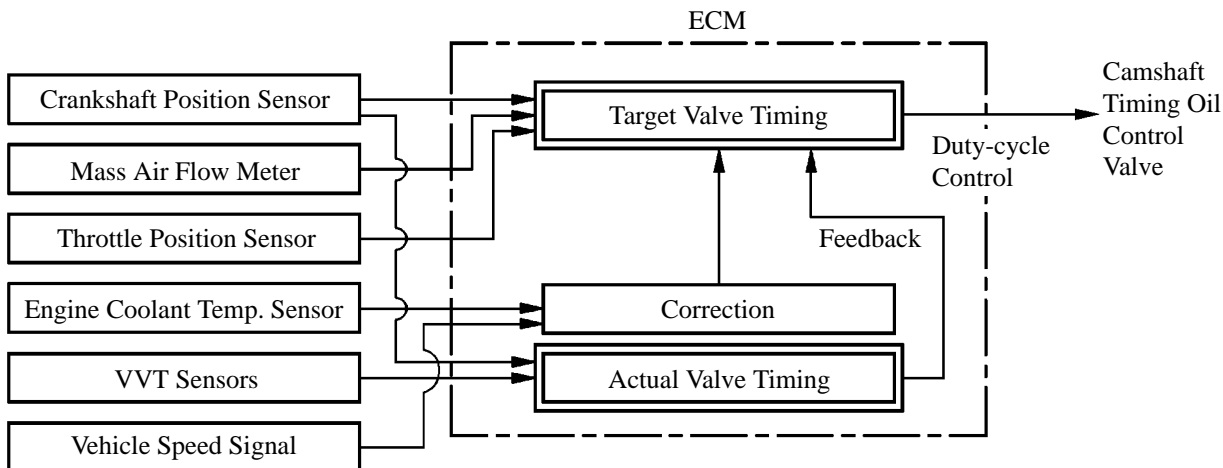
ECM

Crankshaft Position Sensor

Mass Air Flow Meter

Throttle Position Sensor

Engine Coolant Temp. Sensor

VVT Sensors

Vehicle Speed Signal

Target Valve Timing

Correction

Actual Valve Timing

Feedback

Duty-cycle Control

Camshaft Timing Oil Control Valve